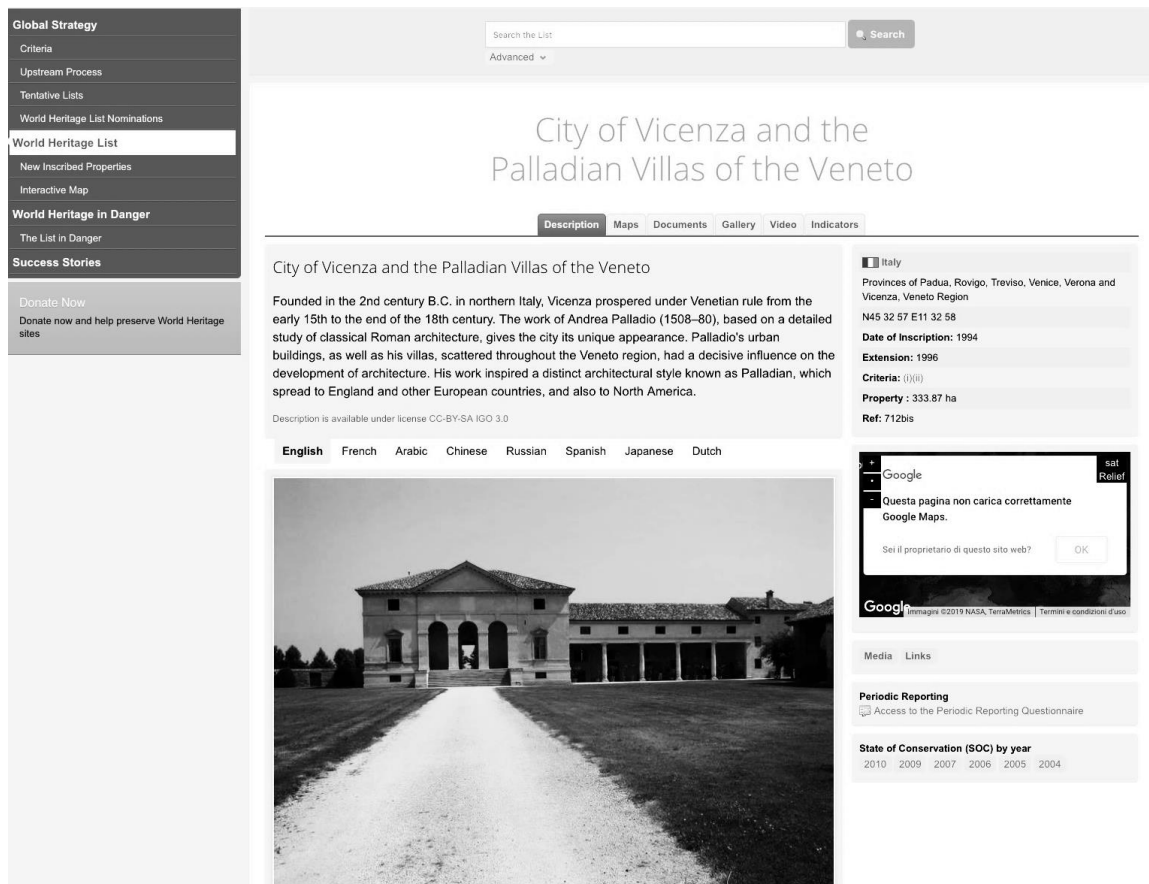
Global Strategy
Criteria
Upstream Process
Tentative Lists
World Heritage List Nominations
World Heritage List
New Inscribed Properties
Interactive Map
World Heritage in Danger
The List in Danger
Success Stories

Donate Now
Donate now and help preserve World Heritage sites

Search the List
Search
Advanced

City of Vicenza and the Palladian Villas of the Veneto

Description Maps Documents Gallery Video Indicators

City of Vicenza and the Palladian Villas of the Veneto

Founded in the 2nd century B.C. in northern Italy, Vicenza prospered under Venetian rule from the early 15th to the end of the 18th century. The work of Andrea Palladio (1508–80), based on a detailed study of classical Roman architecture, gives the city its unique appearance. Palladio's urban buildings, as well as his villas, scattered throughout the Veneto region, had a decisive influence on the development of architecture. His work inspired a distinct architectural style known as Palladian, which spread to England and other European countries, and also to North America.

Description is available under license CC-BY-SA IGO 3.0

English French Arabic Chinese Russian Spanish Japanese Dutch

Italy
Provinces of Padua, Rovigo, Treviso, Venice, Verona and Vicenza, Veneto Region
N45 32 57 E11 32 58
Date of Inscription: 1994
Extension: 1996
Criteria: (i)(ii)
Property : 333.87 ha
Ref: 712bis

+
-
sat
Relief
Google
Questa pagina non carica correttamente Google Maps.
Sei il proprietario di questo sito web?
OK
Google Immagini ©2019 NASA, TerraMetrics Termini e condizioni d'uso

Media Links

Periodic Reporting
Access to the Periodic Reporting Questionnaire

State of Conservation (SOC) by year
2010 2009 2007 2006 2005 2004